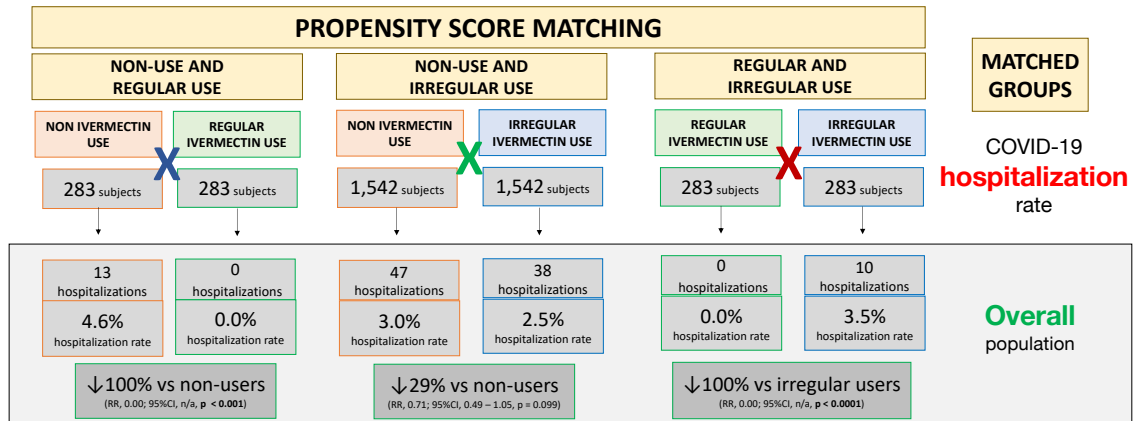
PROPENSITY SCORE MATCHING

NON-USE AND REGULAR USE

NON IVERMECTIN USE

REGULAR IVERMECTIN USE

X

283 subjects

283 subjects

13 hospitalizations

4.6% hospitalization rate

0 hospitalizations

0.0% hospitalization rate

↓100% vs non-users
(RR, 0.00; 95%CI, n/a, **p < 0.001**)

NON-USE AND IRREGULAR USE

NON IVERMECTIN USE

IRREGULAR IVERMECTIN USE

X

1,542 subjects

1,542 subjects

47 hospitalizations

3.0% hospitalization rate

38 hospitalizations

2.5% hospitalization rate

↓29% vs non-users
(RR, 0.71; 95%CI, 0.49 – 1.05, p = 0.099)

REGULAR AND IRREGULAR USE

REGULAR IVERMECTIN USE

IRREGULAR IVERMECTIN USE

X

283 subjects

283 subjects

0 hospitalizations

0.0% hospitalization rate

10 hospitalizations

3.5% hospitalization rate

↓100% vs irregular users
(RR, 0.00; 95%CI, n/a, **p < 0.0001**)

MATCHED GROUPS

COVID-19 hospitalization rate

Overall population